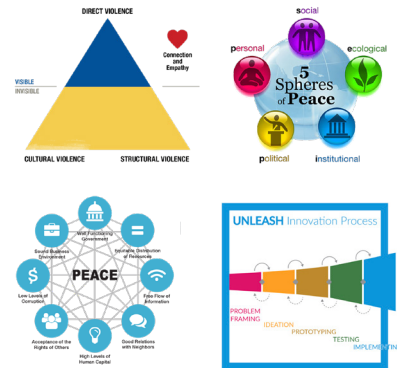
DIRECT VIOLENCE

Connection and Empathy

VISIBLE
INVISIBLE

CULTURAL VIOLENCE

STRUCTURAL VIOLENCE

social

personal

ecological

5 Spheres of Peace

political

institutional

PEACE

Well-Functioning Government

Equitable Distribution of Resources

Free Flow of Information

Good Relations with Neighbors

High Levels of Human Capital

Acceptance of the Rights of Others

Low Levels of Corruption

Sound Business Environment

UNLEASH Innovation Process

PROBLEM FRAMING

IDEATION

PROTOTYPING

TESTING

IMPLEMENTIN